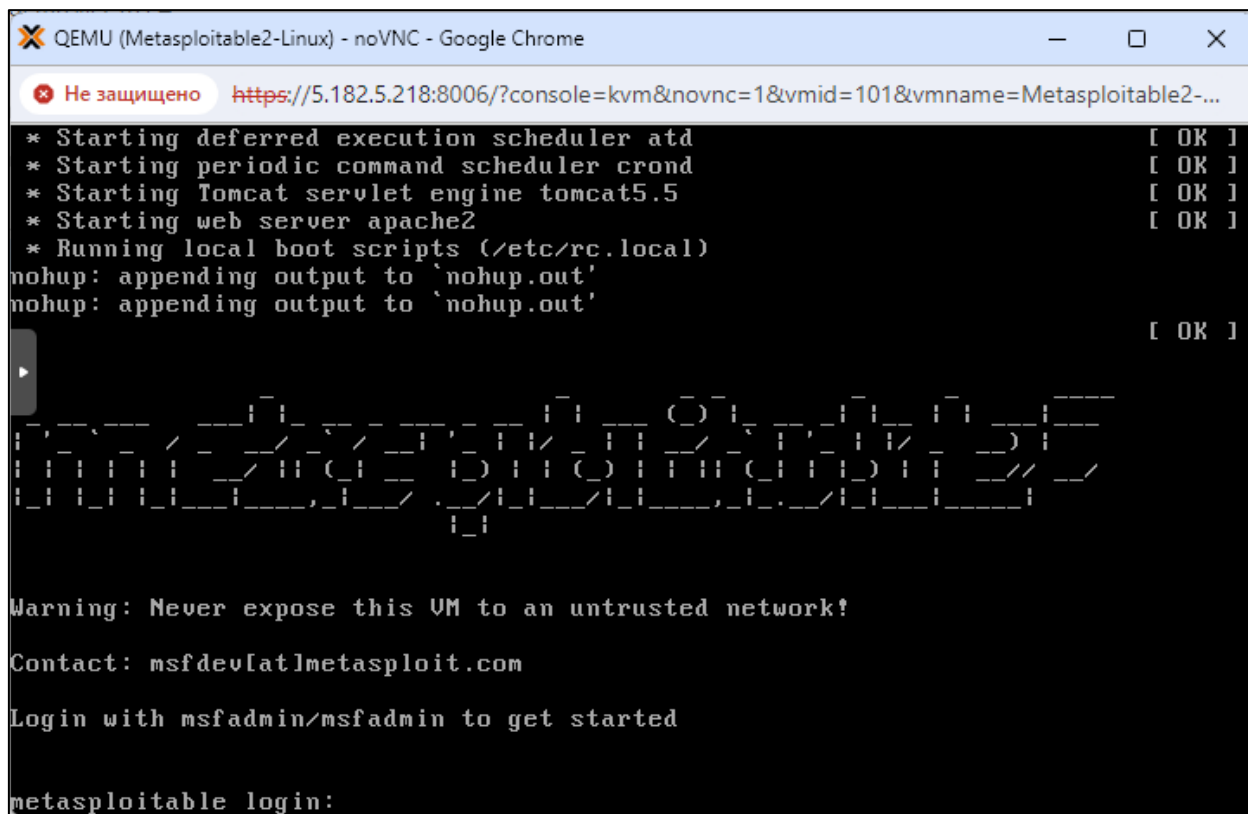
QEMU (Metasploitable2-Linux) - noVNC - Google Chrome

Не защищено https://5.182.5.218:8006/?console=kvm&novnc=1&vmid=101&vmname=Metasploitable2-...

* Starting deferred execution scheduler atd [ OK ]
* Starting periodic command scheduler crond [ OK ]
* Starting Tomcat servlet engine tomcat5.5 [ OK ]
* Starting web server apache2 [ OK ]
* Running local boot scripts (/etc/rc.local)
nohup: appending output to `nohup.out'
nohup: appending output to `nohup.out'
[ OK ]

Warning: Never expose this VM to an untrusted network!

Contact: msfdev[at]metasploit.com

Login with msfadmin/msfadmin to get started

metasploitable login: